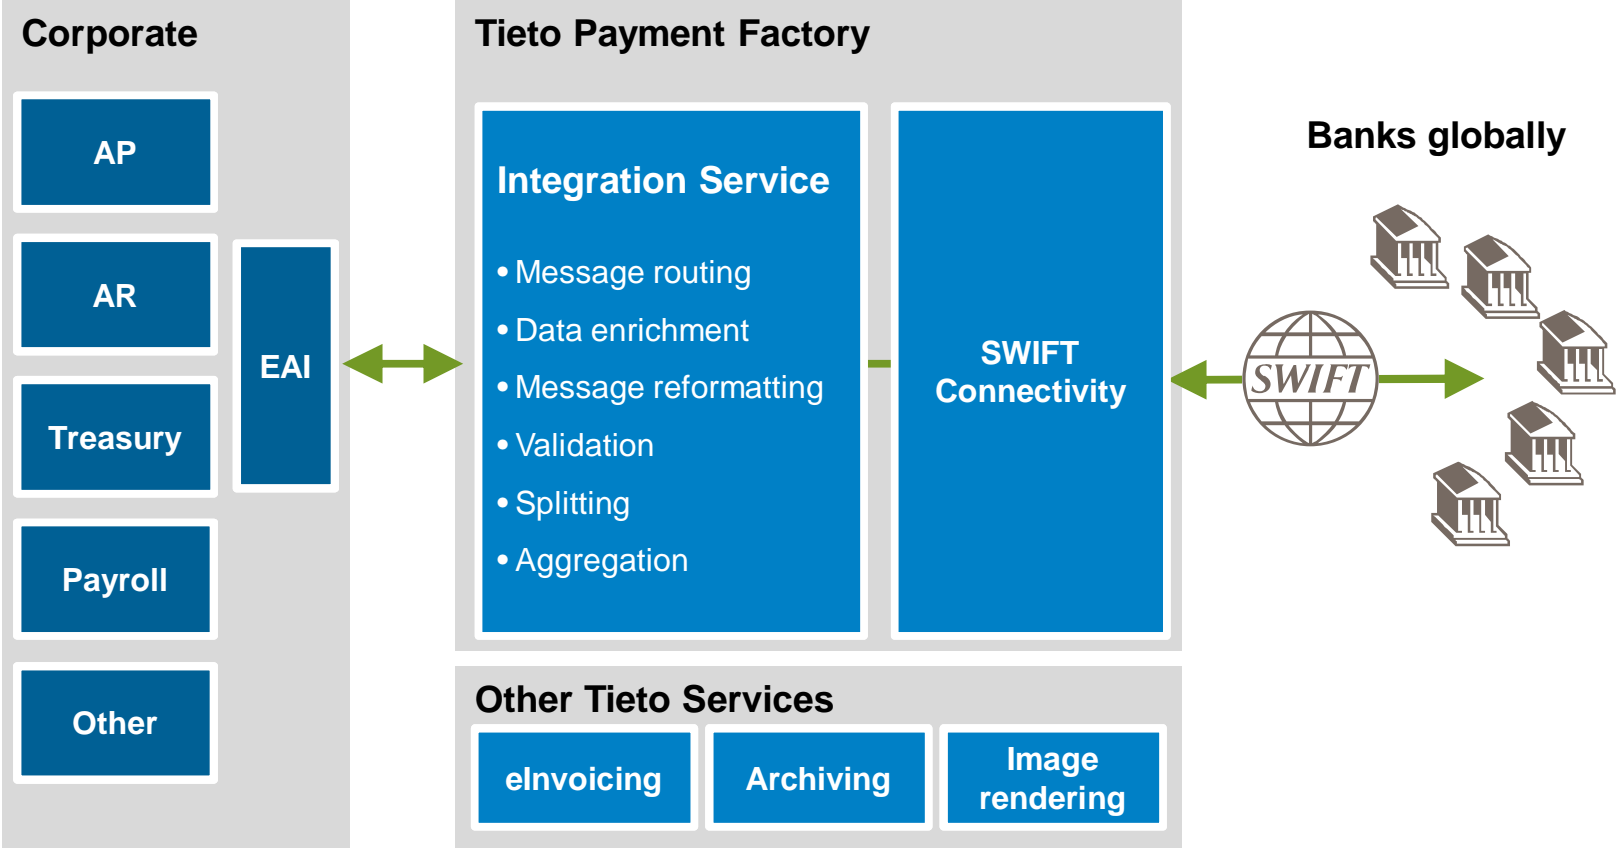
Corporate

AP

AR

Treasury

Payroll

Other

EAI

Tieto Payment Factory

Integration Service

• Message routing
• Data enrichment
• Message reformatting
• Validation
• Splitting
• Aggregation

SWIFT Connectivity

Banks globally

SWIFT

Other Tieto Services

eInvoicing

Archiving

Image rendering